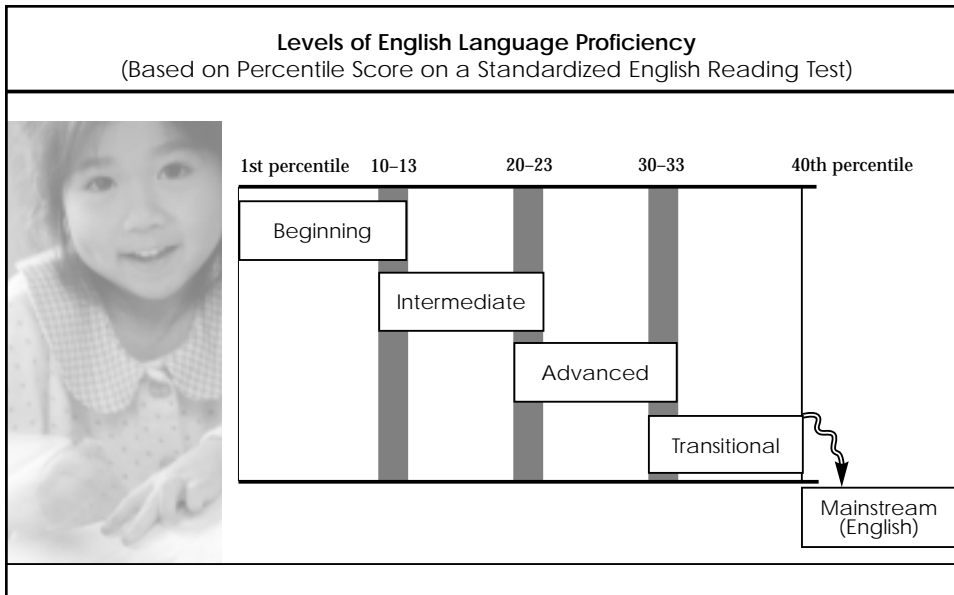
**Levels of English Language Proficiency**
(Based on Percentile Score on a Standardized English Reading Test)

1st percentile 10–13 20–23 30–33 40th percentile

Beginning

Intermediate

Advanced

Transitional

Mainstream (English)